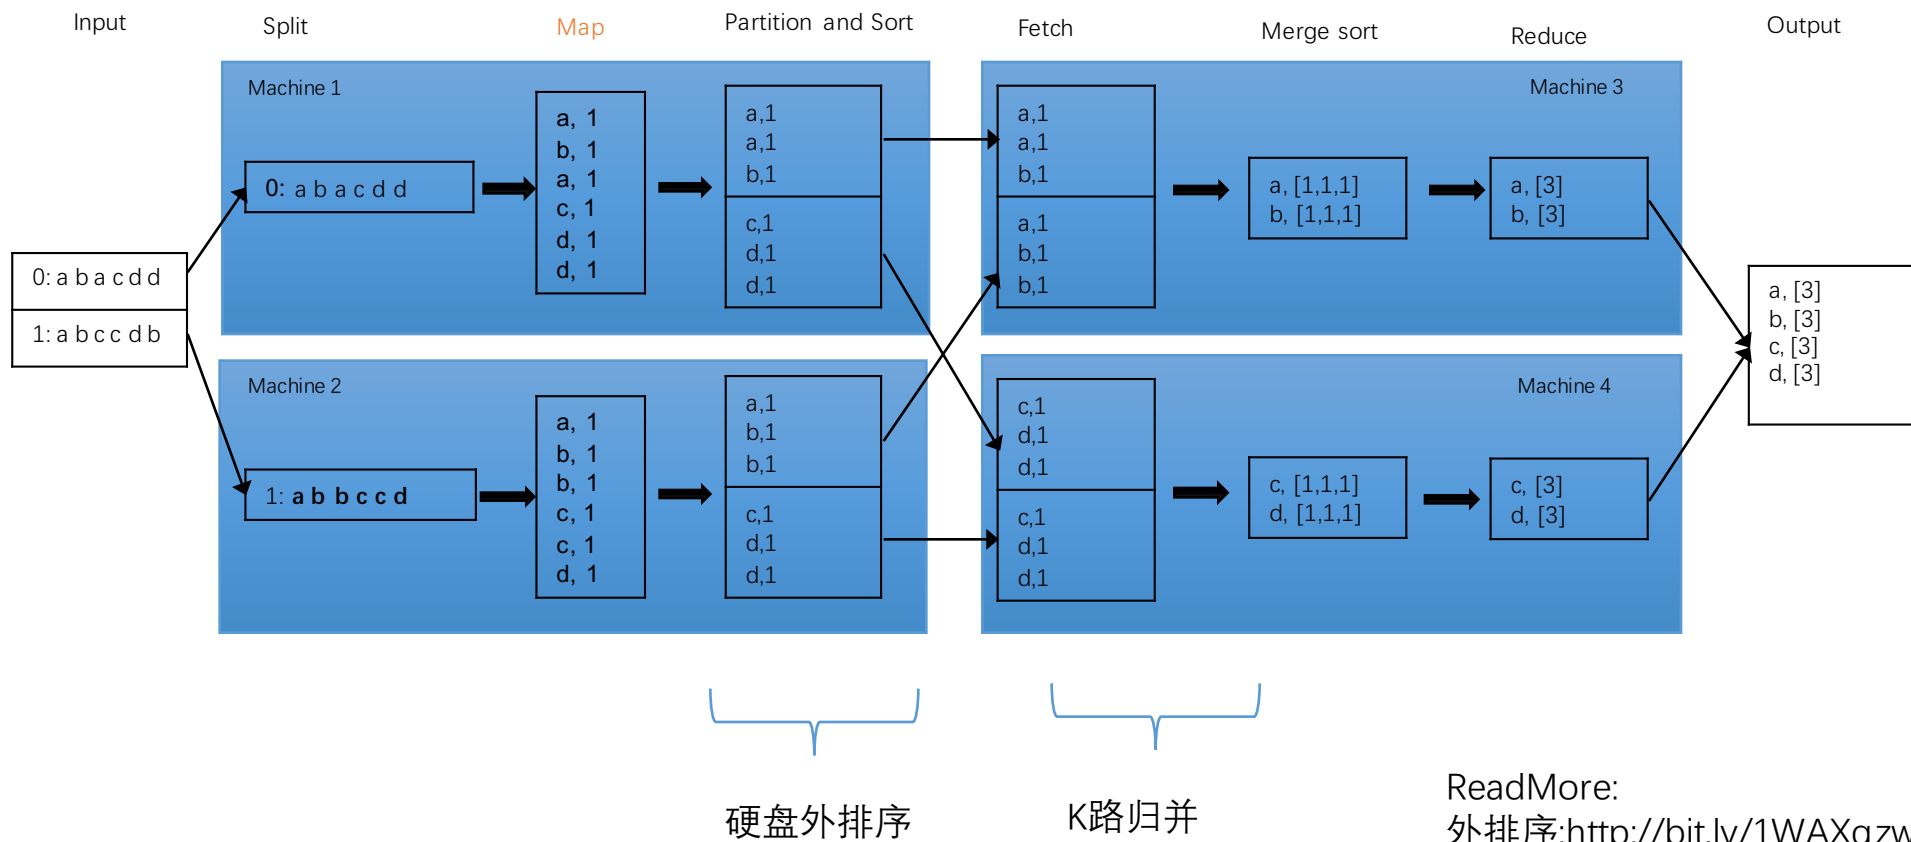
Input

Split

Map

Partition and Sort

Fetch

Merge sort

Reduce

Output

Machine 1

0: a b a c d d

a, 1
b, 1
a, 1
c, 1
d, 1
d, 1

a,1
a,1
b,1

c,1
d,1
d,1

Machine 3

a,1
a,1
b,1

a,1
b,1
b,1

a, [1,1,1]
b, [1,1,1]

a, [3]
b, [3]

0: a b a c d d
1: a b c c d b

a, [3]
b, [3]
c, [3]
d, [3]

Machine 2

1: a b b c c d

a, 1
b, 1
b, 1
c, 1
c, 1
d, 1

a,1
b,1
b,1

c,1
d,1
d,1

Machine 4

c,1
d,1
d,1

c,1
d,1
d,1

c, [1,1,1]
d, [1,1,1]

c, [3]
d, [3]

硬盘外排序

K路归并

ReadMore:
外排序:http://bit.ly/1WAXqzw